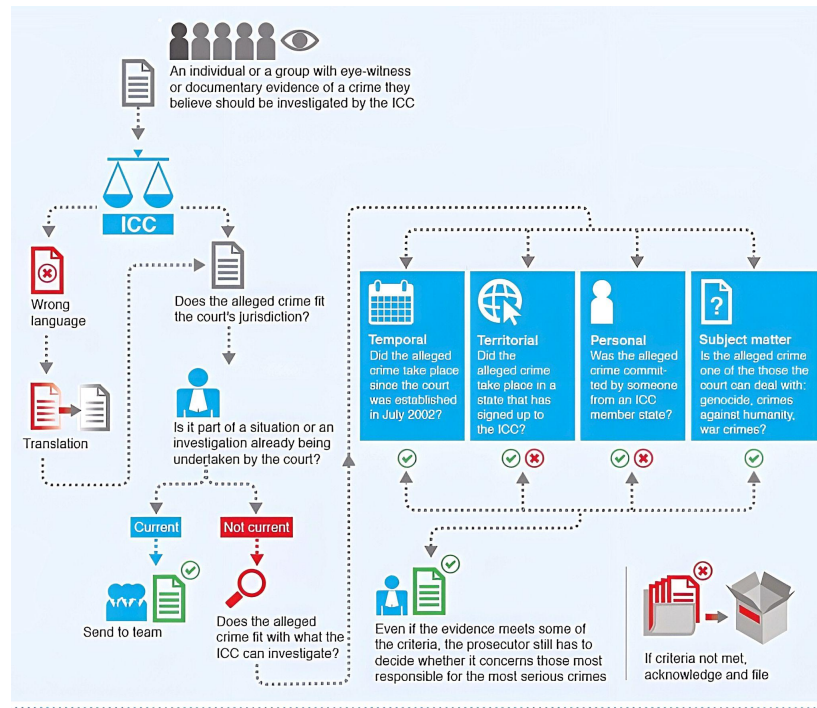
An individual or a group with eye-witness or documentary evidence of a crime they believe should be investigated by the ICC

ICC

Wrong language

Translation

Does the alleged crime fit the court's jurisdiction?

Is it part of a situation or an investigation already being undertaken by the court?

Current

Not current

Send to team

Does the alleged crime fit with what the ICC can investigate?

Temporal
Did the alleged crime take place since the court was established in July 2002?

Territorial
Did the alleged crime take place in a state that has signed up to the ICC?

Personal
Was the alleged crime committed by someone from an ICC member state?

Subject matter
Is the alleged crime one of the those the court can deal with: genocide, crimes against humanity, war crimes?

Even if the evidence meets some of the criteria, the prosecutor still has to decide whether it concerns those most responsible for the most serious crimes

If criteria not met, acknowledge and file